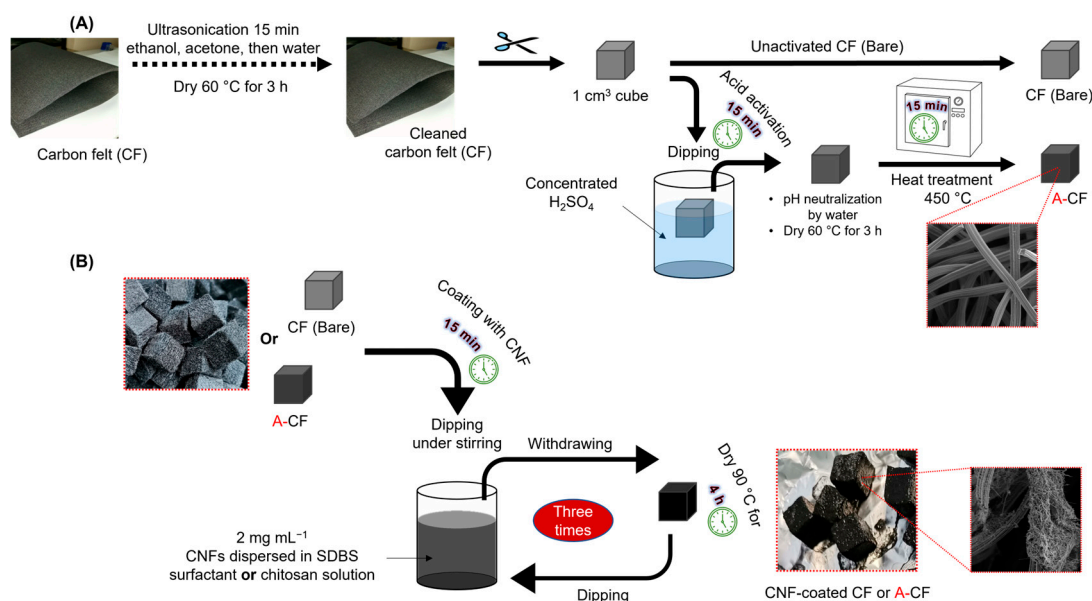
(A)

Ultrasonication 15 min ethanol, acetone, then water

Dry 60 °C for 3 h

Carbon felt (CF)

Cleaned carbon felt (CF)

1 cm$^3$ cube

Unactivated CF (Bare)

CF (Bare)

Acid activation

15 min

Dipping

15 min

Concentrated $H_2SO_4$

• pH neutralization by water
• Dry 60 °C for 3 h

Heat treatment 450 °C

A-CF

(B)

Or

CF (Bare)

A-CF

Coating with CNF

15 min

Dipping under stirring

Withdrawing

Dry 90 °C for

4 h

Three times

2 mg mL$^{-1}$ CNFs dispersed in SDBS surfactant or chitosan solution

Dipping

CNF-coated CF or A-CF